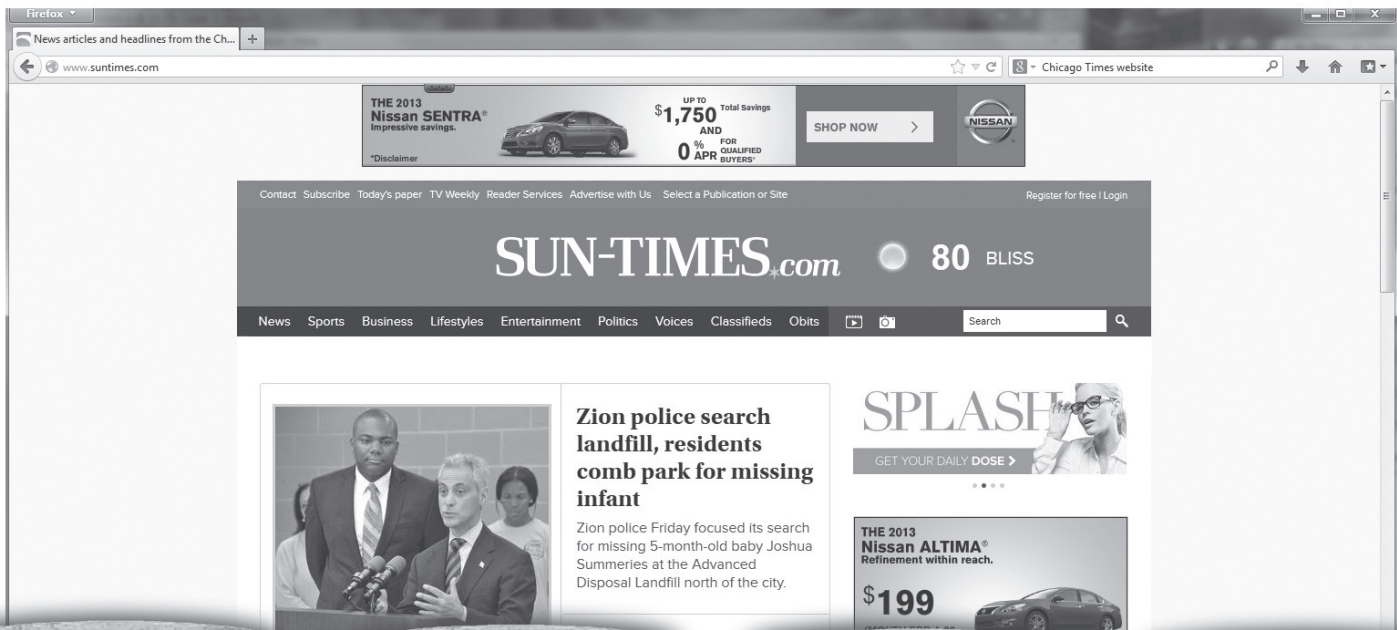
Firefox

News articles and headlines from the Ch...

www.suntimes.com

Chicago Times website

THE 2013
Nissan SENTRA®
Impressive savings.
*Disclaimer

UP TO
$1,750 Total Savings
AND
0% APR FOR QUALIFIED BUYERS¹

SHOP NOW >

NISSAN

Contact Subscribe Today's paper TV Weekly Reader Services Advertise with Us Select a Publication or Site

Register for free | Login

SUN-TIMES.com

80 BLISS

News Sports Business Lifestyles Entertainment Politics Voices Classifieds Obits

Search

Zion police search landfill, residents comb park for missing infant

Zion police Friday focused its search for missing 5-month-old baby Joshua Summeries at the Advanced Disposal Landfill north of the city.

SPLASH

GET YOUR DAILY DOSE >

THE 2013
Nissan ALTIMA®
Refinement within reach.

$199